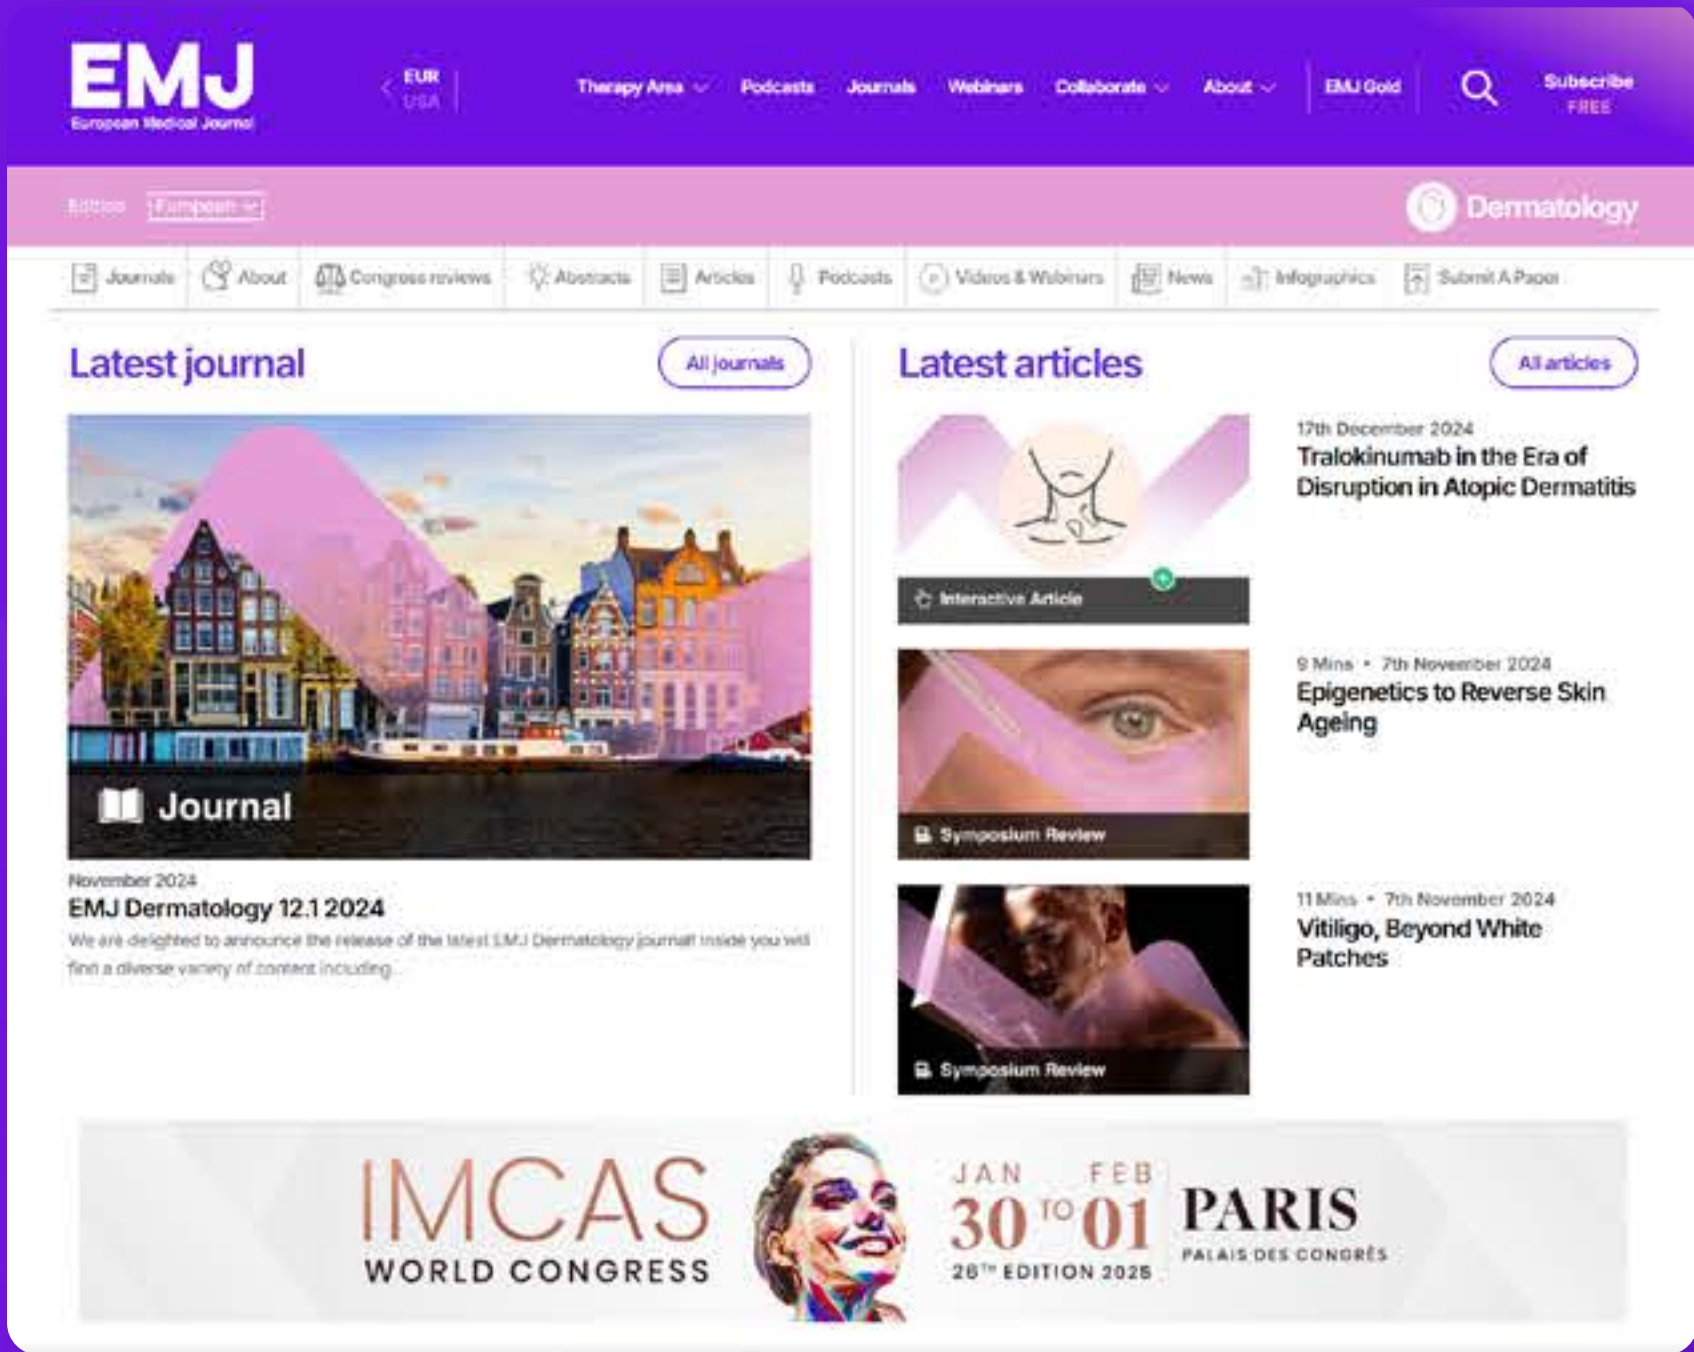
EMJ
European Medical Journal

EUR
USA

Therapy Area Podcasts Journals Webinars Collaborate About EMJ Gold

Subscribe
FREE

Edition European

Dermatology

Journals About Congress reviews Abstracts Articles Podcasts Videos & Webinars News Infographics Submit A Paper

Latest journal

All journals

Journal

November 2024
EMJ Dermatology 12.1 2024
We are delighted to announce the release of the latest EMJ Dermatology journal! Inside you will find a diverse variety of content including...

Latest articles

All articles

Interactive Article

17th December 2024
Tralokinumab in the Era of Disruption in Atopic Dermatitis

Symposium Review

9 Mins • 7th November 2024
Epigenetics to Reverse Skin Ageing

Symposium Review

11 Mins • 7th November 2024
Vitiligo, Beyond White Patches

IMCAS
WORLD CONGRESS
JAN 30 TO FEB 01
26TH EDITION 2025
PARIS
PALAIS DES CONGRÈS